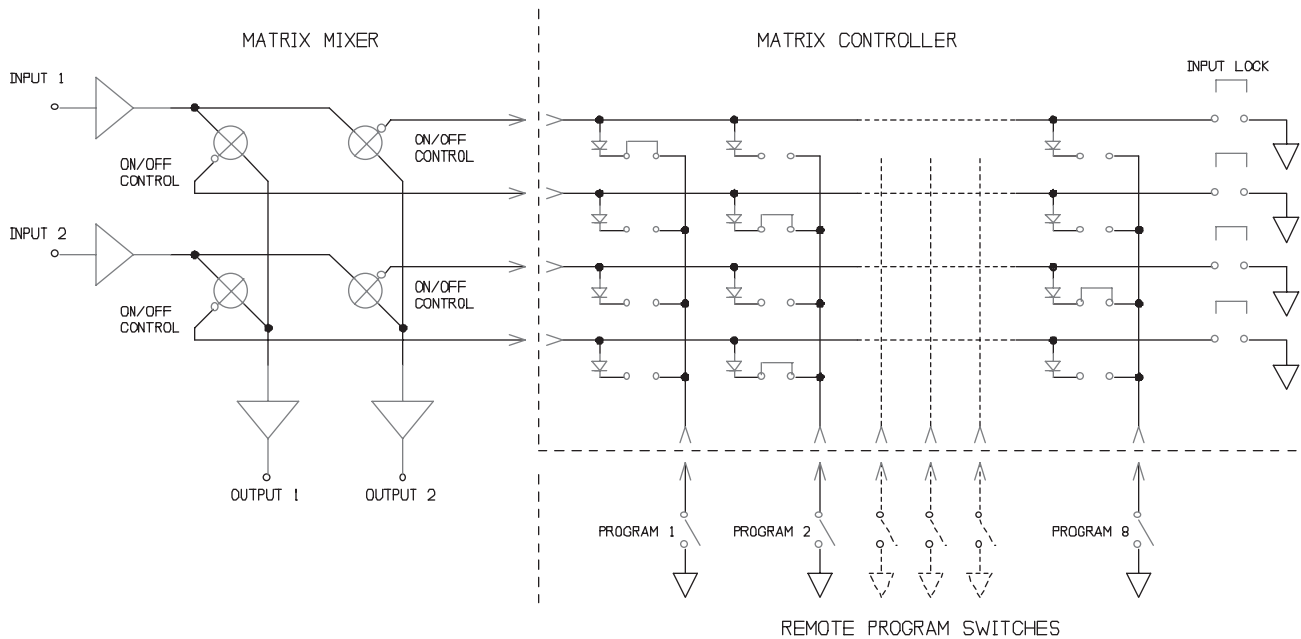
MATRIX MIXER

MATRIX CONTROLLER

INPUT LOCK

INPUT 1

ON/OFF CONTROL

ON/OFF CONTROL

INPUT 2

ON/OFF CONTROL

ON/OFF CONTROL

OUTPUT 1

OUTPUT 2

PROGRAM 1

PROGRAM 2

PROGRAM 8

REMOTE PROGRAM SWITCHES